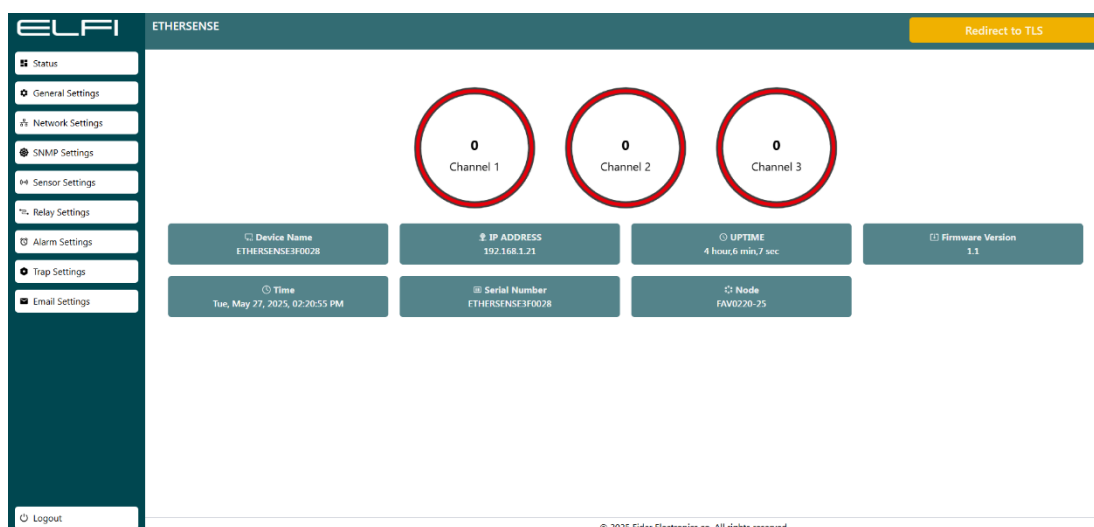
ELFI

ETHERSENSE

Redirect to TLS

Status
General Settings
Network Settings
SNMP Settings
Sensor Settings
Relay Settings
Alarm Settings
Trap Settings
Email Settings

0
Channel 1

0
Channel 2

0
Channel 3

Device Name
ETHERSENSE3F0028

IP ADDRESS
192.168.1.21

UPTIME
4 hour,6 min,7 sec

Firmware Version
1.1

Time
Tue, May 27, 2025, 02:20:55 PM

Serial Number
ETHERSENSE3F0028

Node
FAV0220-25

Logout

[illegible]